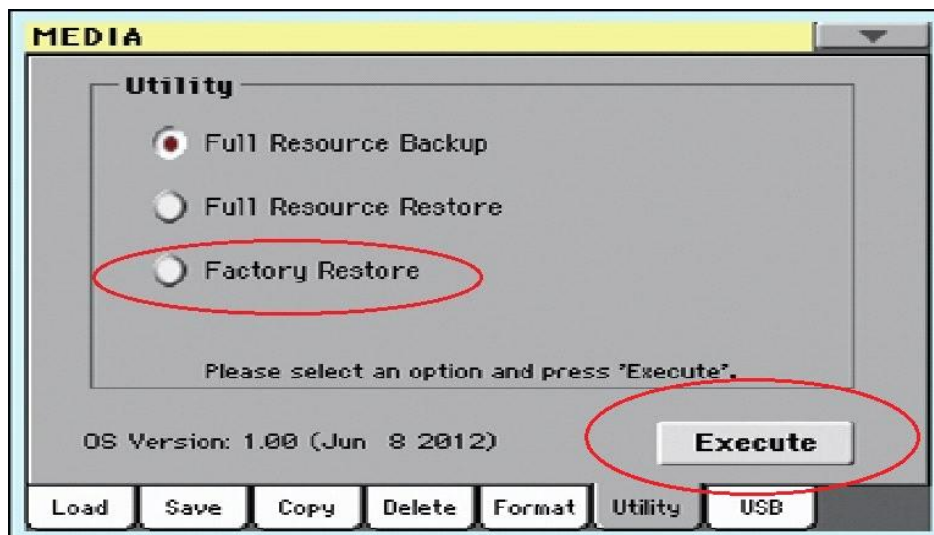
MEDIA

Utility

Full Resource Backup

Full Resource Restore

Factory Restore

Please select an option and press 'Execute'.

OS Version: 1.00 (Jun 8 2012)

Execute

Load | Save | Copy | Delete | Format | Utility | USB